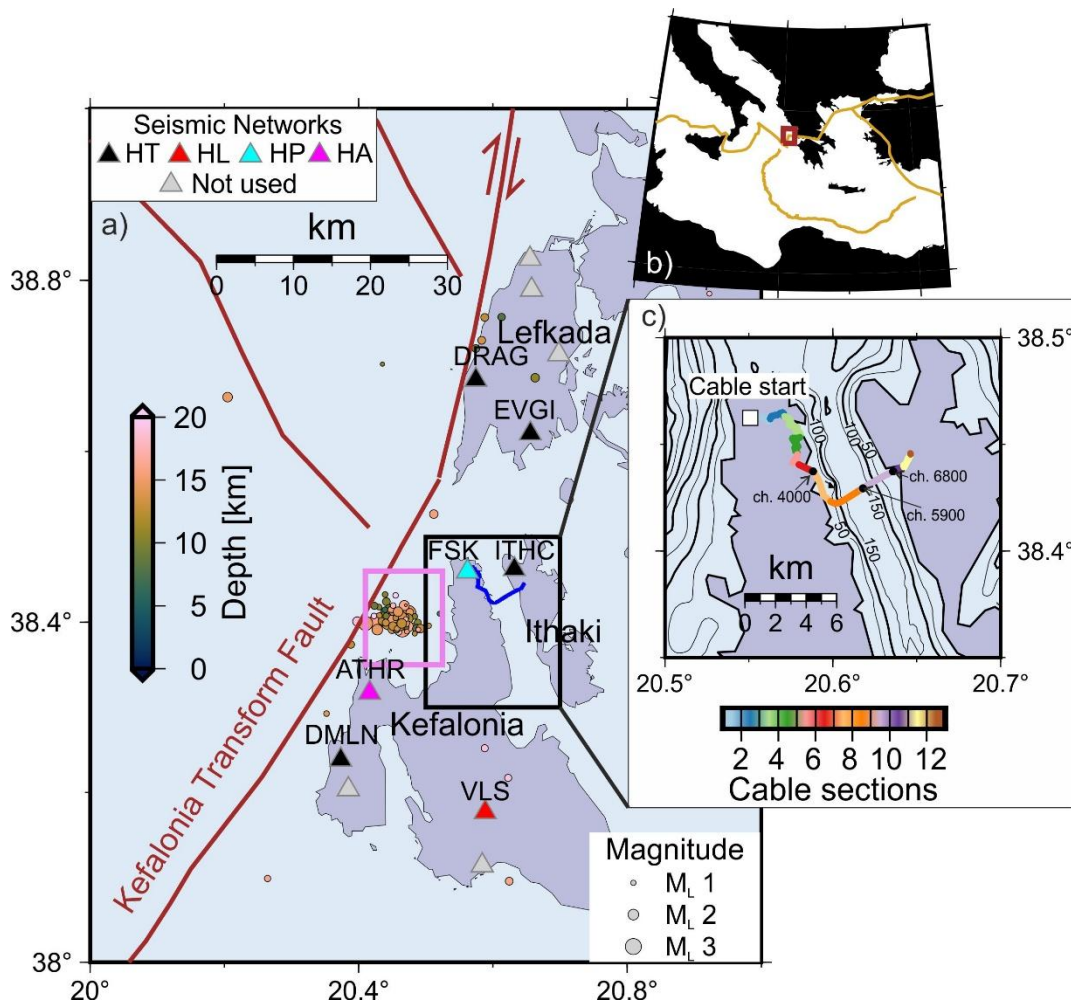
Seismic Networks
HT HL HP HA
Not used

a)

km
0 10 20 30

38.8°
38.4°
38°

20°
20.4°
20.8°

Depth [km]
20
15
10
5
0

Lefkada
DRAG
EVGI
FSK
ITHC
Ithaki
ATHR
Kefalonia
DMLN
VLS
Kefalonia Transform Fault

Magnitude
$M_L$ 1
$M_L$ 2
$M_L$ 3

b)

c)
Cable start
100
100
50
50
150
150
50
ch. 4000
ch. 5900
ch. 6800
km
0 2 4 6
38.5°
38.4°
20.5°
20.6°
20.7°
2 4 6 8 10 12
Cable sections